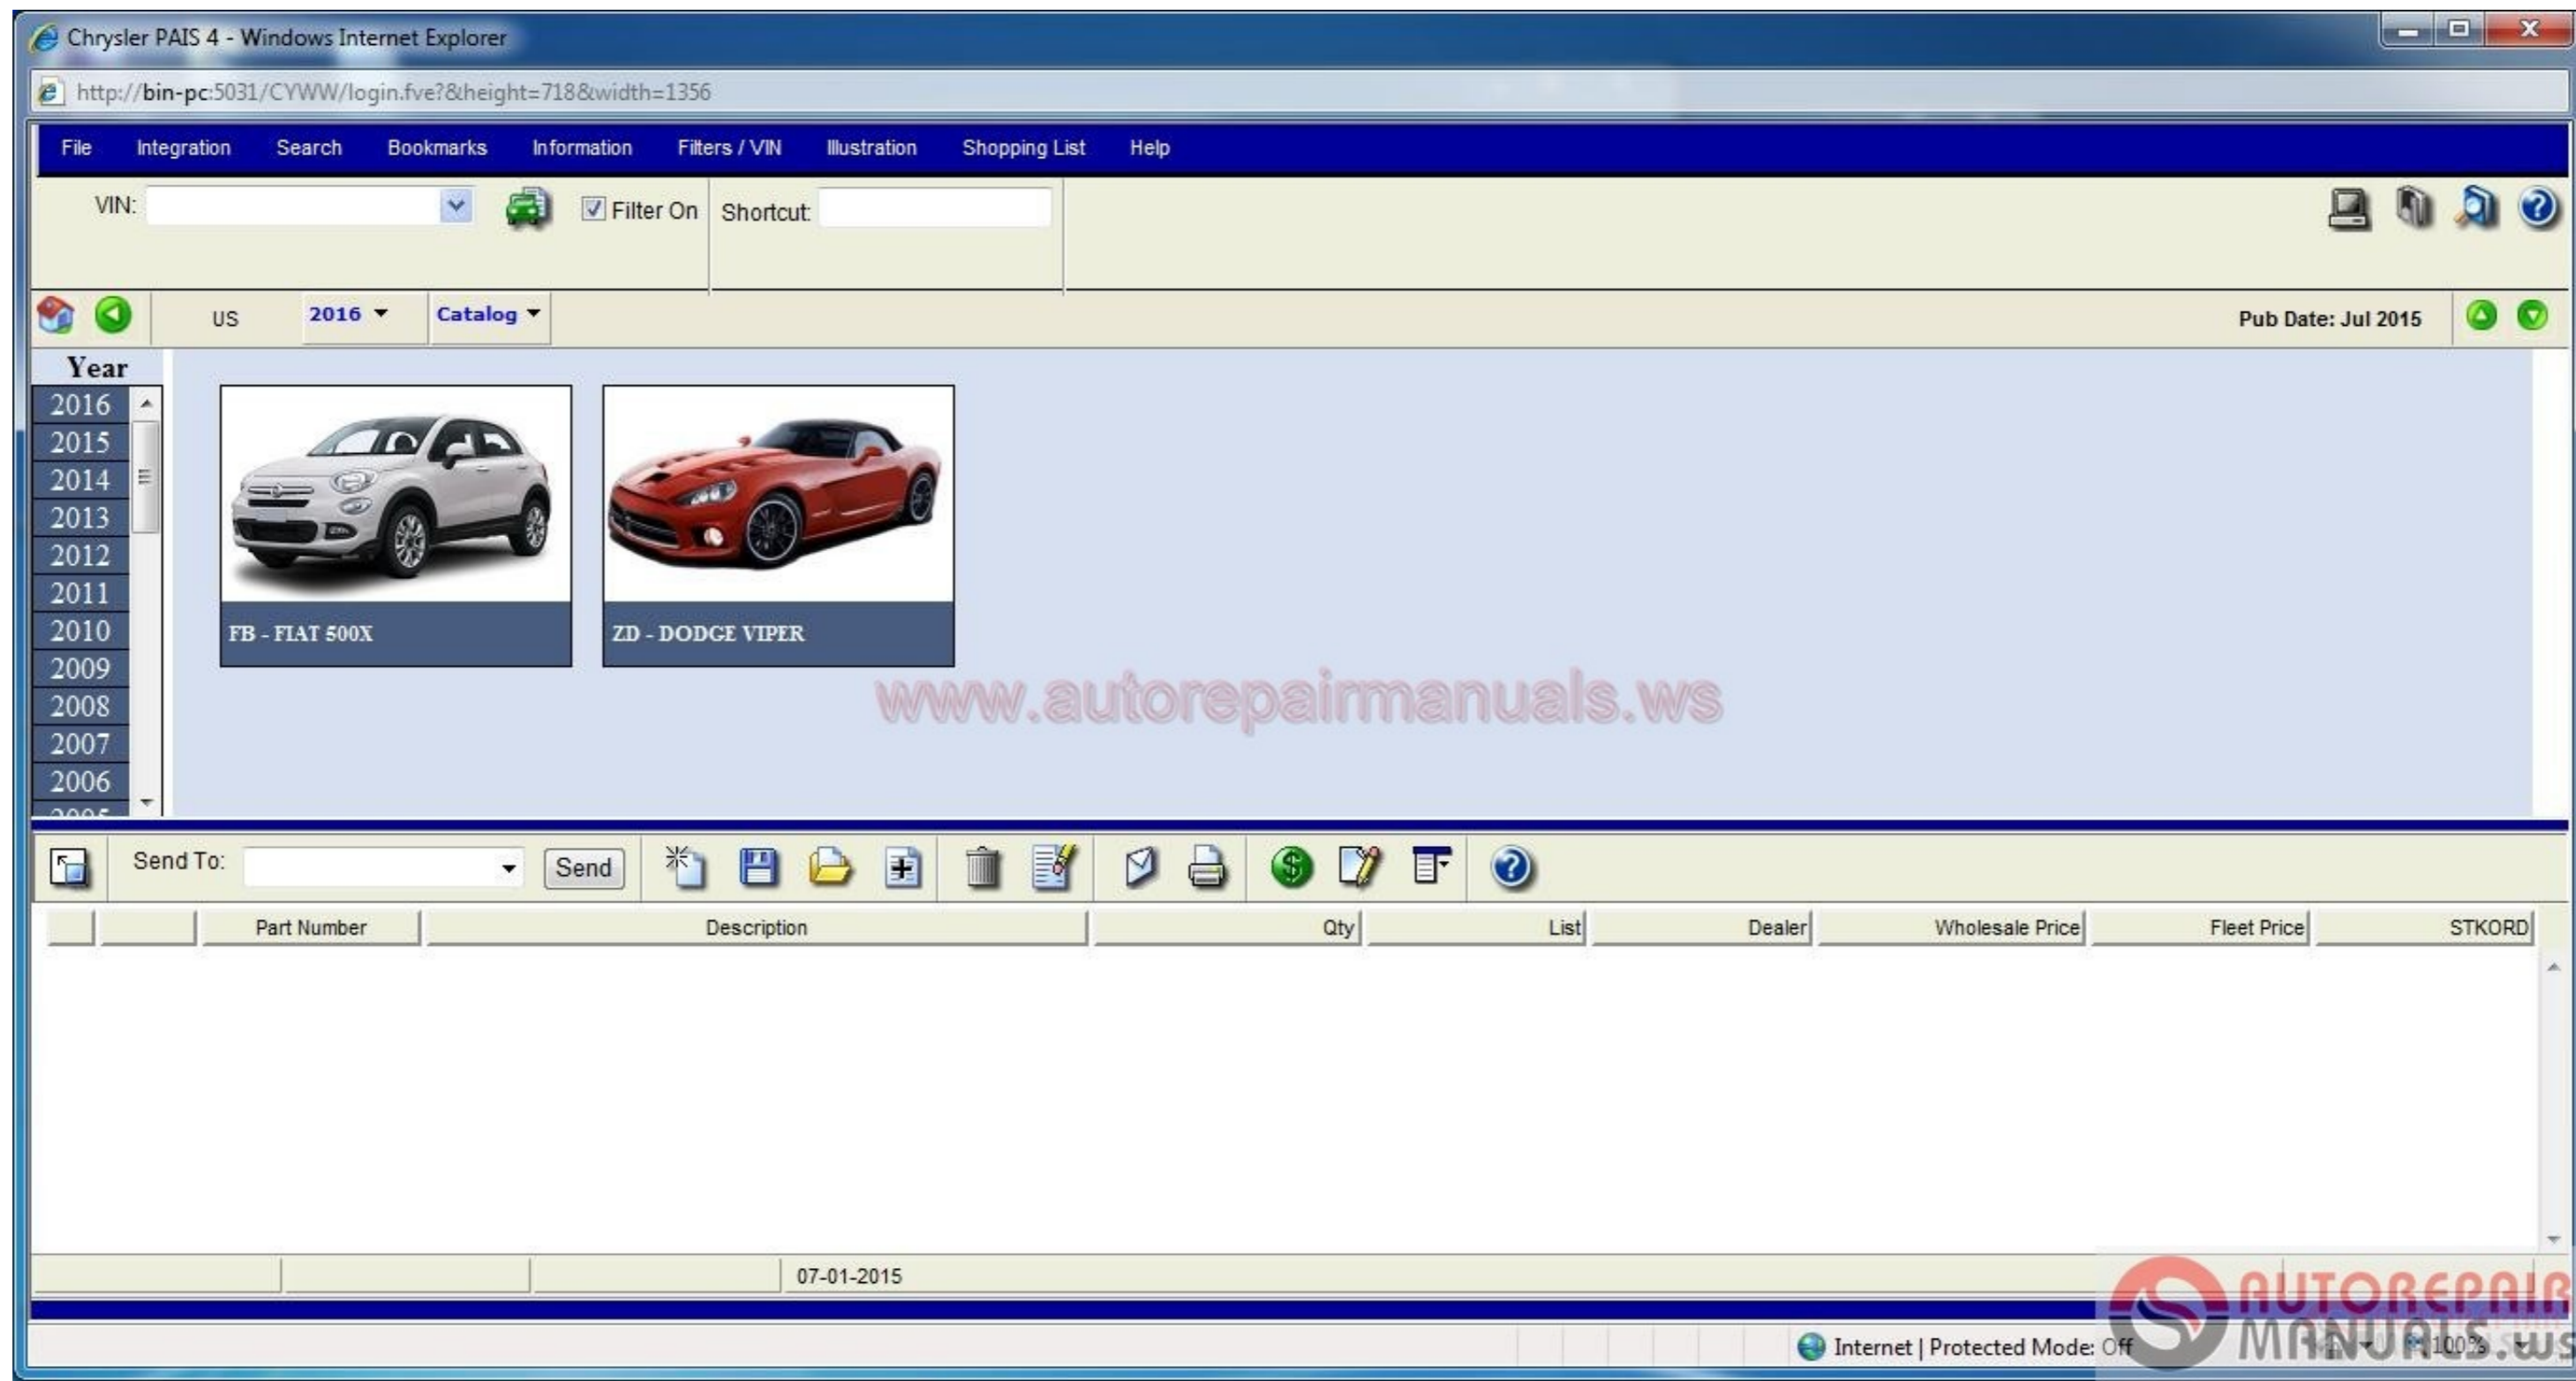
Chrysler PAIS 4 - Windows Internet Explorer

http://bin-pc:5031/CYWW/login.fve?&height=718&width=1356

File Integration Search Bookmarks Information Filters / VIN Illustration Shopping List Help

VIN: Filter On Shortcut:

US 2016 Catalog Pub Date: Jul 2015

Year
2016
2015
2014
2013
2012
2011
2010
2009
2008
2007
2006

FB - FIAT 500X

ZD - DODGE VIPER

www.autorepairmanuals.ws

Send To: Send

| | | Part Number | Description | Qty | List | Dealer | Wholesale Price | Fleet Price | STKORD |
|---|---|---|---|---|---|---|---|---|---|

07-01-2015

Internet | Protected Mode: Off 100%

AUTOREPAIR MANUALS.WS